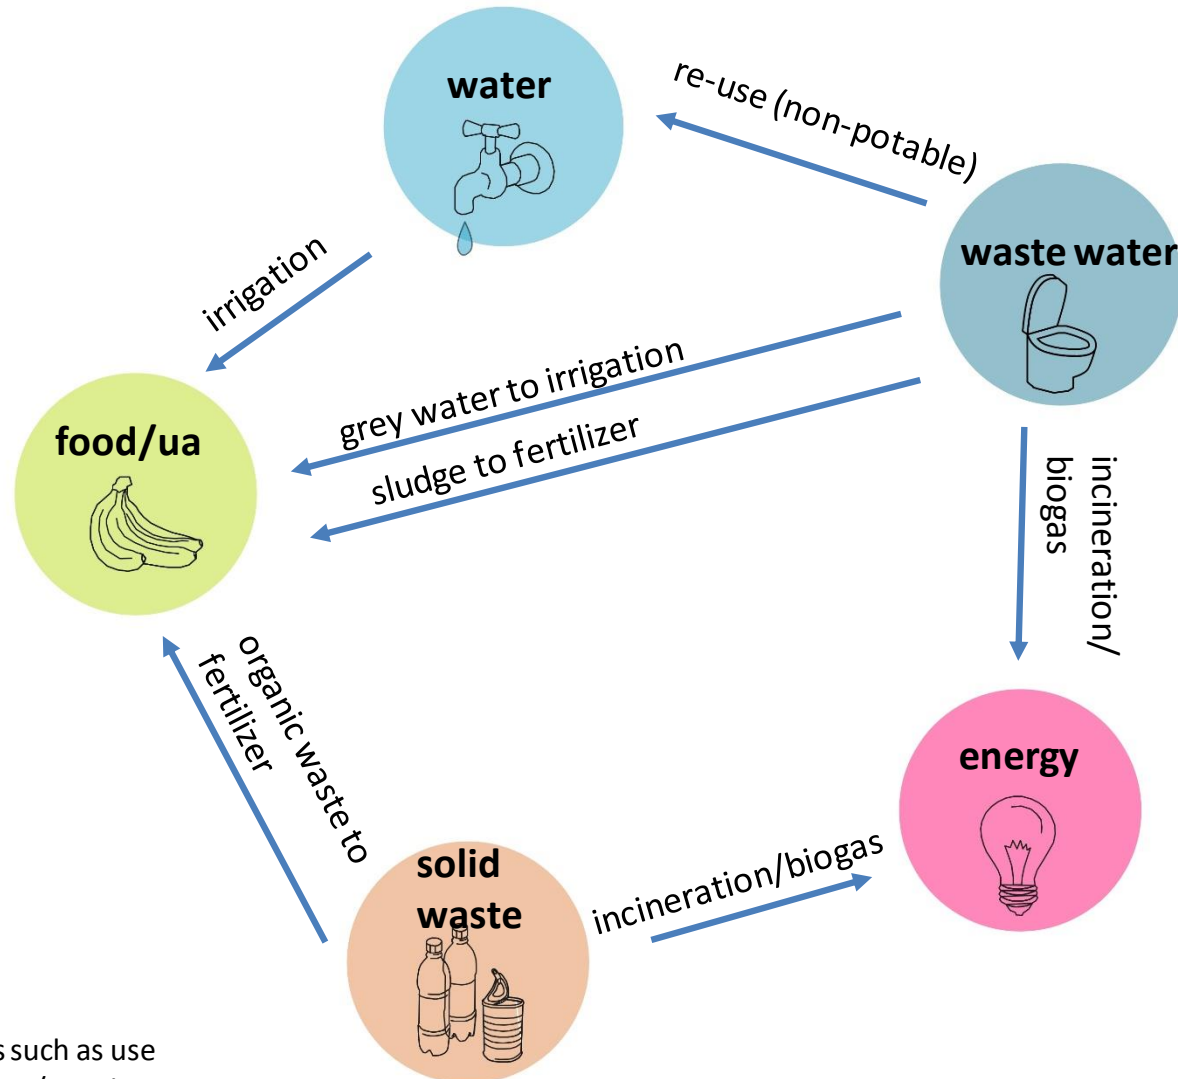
water

re-use (non-potable)

waste water

irrigation

grey water to irrigation

sludge to fertilizer

food/ua

incineration/ biogas

organic waste to fertilizer

energy

solid waste

incineration/biogas

s such as use